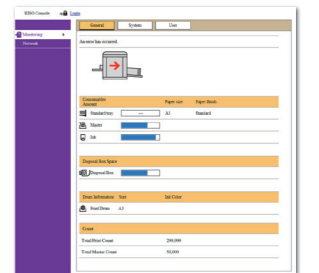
RISO Console Login

Monitoring
Network

General System User

An error has occurred.

Consumables Amount Paper size Paper Mode

Standard tray --- A3 Standard

Master

Ink

Disposal Box Space

Disposal Box

Drum Information Size Ink Color

Print Drum A3

Count

Total Print Count 200,000

Total Master Count 50,000